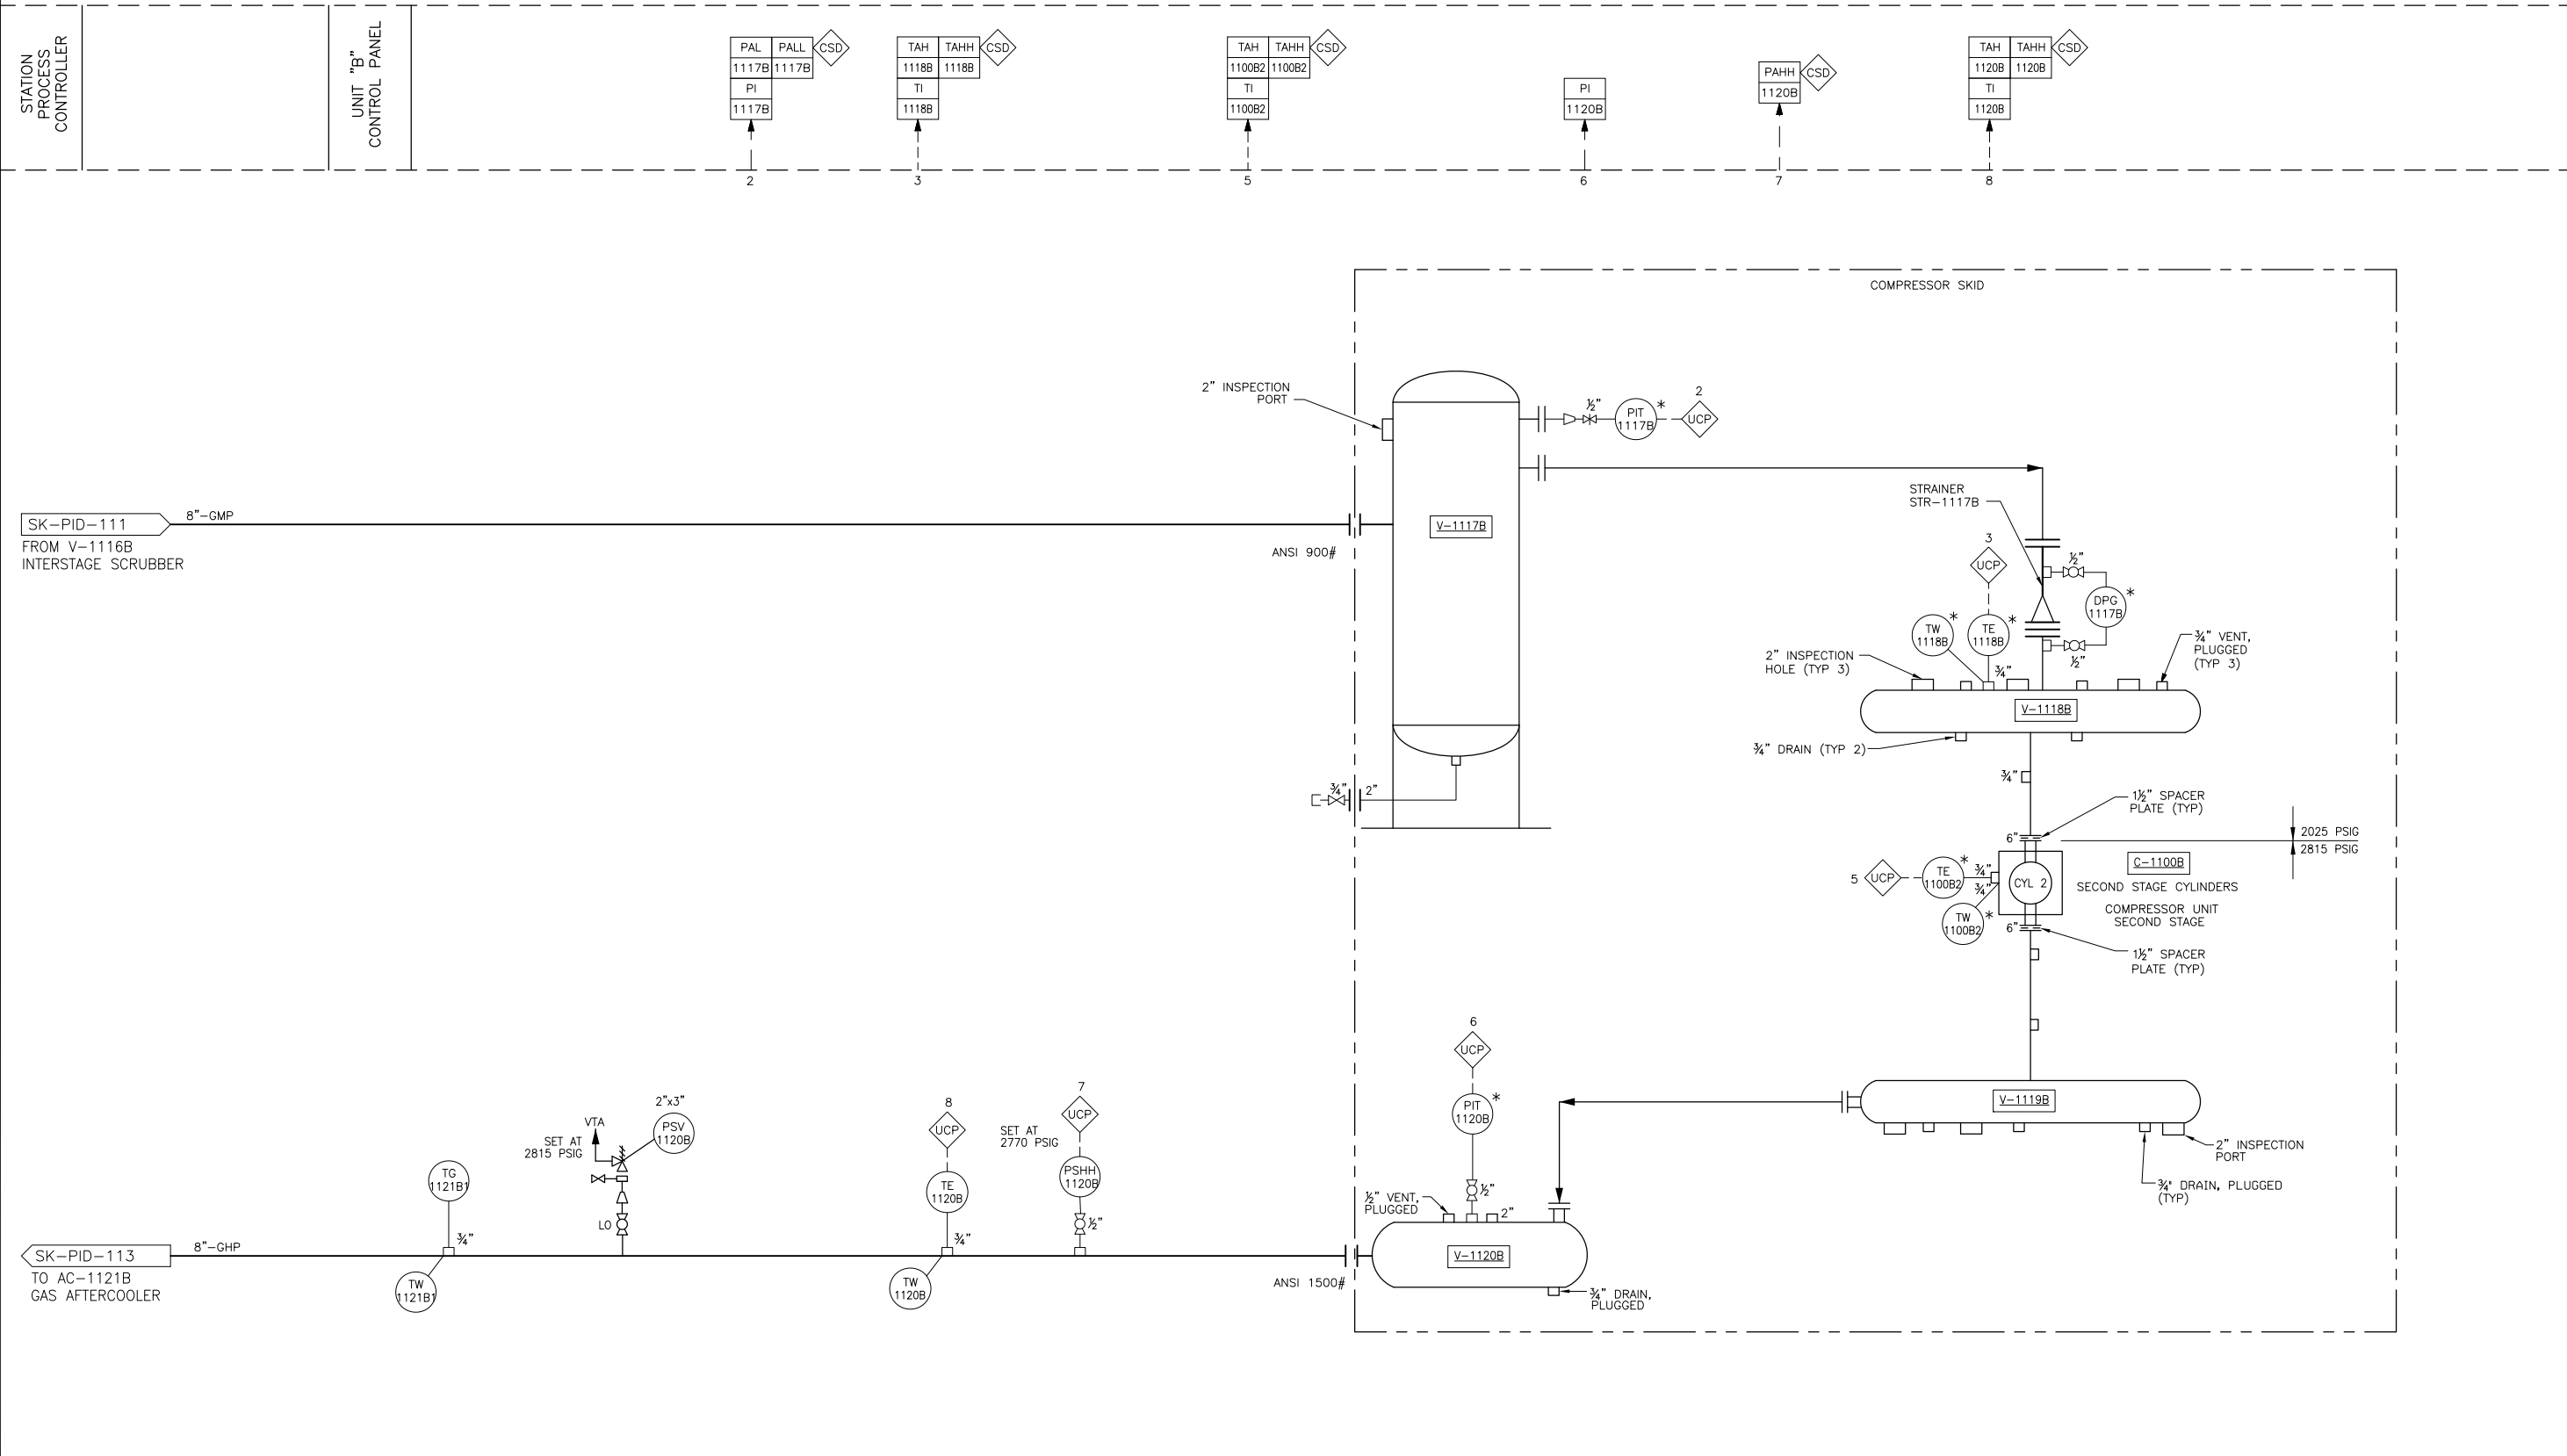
STATION PROCESS CONTROLLER

UNIT "B" CONTROL PANEL

PAL PALL CSD
1117B 1117B
PI
1117B
2

TAH TAHH CSD
1118B 1118B
TI
1118B
3

TAH TAHH CSD
1100B2 1100B2
TI
1100B2
5

PI
1120B
6

PAHH CSD
1120B
7

TAH TAHH CSD
1120B 1120B
TI
1120B
8

COMPRESSOR SKID

2" INSPECTION PORT

½" PIT 1117B * 2 UCP

SK–PID–111
8"–GMP
FROM V–1116B
INTERSTAGE SCRUBBER

V–1117B

ANSI 900#

STRAINER STR–1117B

3 UCP

½"
DPG 1117B *

TW 1118B *
TE 1118B *

¾" VENT, PLUGGED (TYP 3)

2" INSPECTION HOLE (TYP 3)

¾"
½"

V–1118B

¾" DRAIN (TYP 2)

¾"
2"

¾"

1½" SPACER PLATE (TYP)

6"

2025 PSIG
2815 PSIG

5 UCP
TE 1100B2 *
¾"
¾"
CYL 2
TW 1100B2 *

C–1100B
SECOND STAGE CYLINDERS

COMPRESSOR UNIT SECOND STAGE

6"

1½" SPACER PLATE (TYP)

6 UCP
PIT 1120B *

V–1119B

2" INSPECTION PORT

¾" DRAIN, PLUGGED (TYP)

½"
½" VENT, PLUGGED
2"

V–1120B

¾" DRAIN, PLUGGED

ANSI 1500#

SK–PID–113
8"–GHP
TO AC–1121B
GAS AFTERCOOLER

TG 1121B1
¾"
TW 1121B1

VTA
SET AT 2815 PSIG
2"x3"
PSV 1120B
LO

8 UCP
TE 1120B
¾"
TW 1120B

SET AT 2770 PSIG
7 UCP
PSHH 1120B
½"